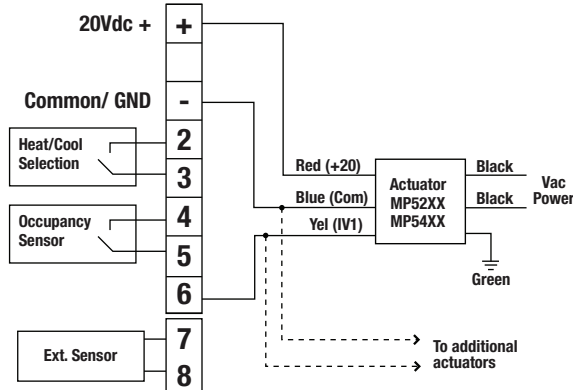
20Vdc +
+

Common/ GND
-

Heat/Cool Selection
2
3

Occupancy Sensor
4
5

6

Ext. Sensor
7
8

Red (+20)
Blue (Com)
Yel (IV1)

Actuator
MP52XX
MP54XX

Black
Black
Vac Power

Green

To additional actuators